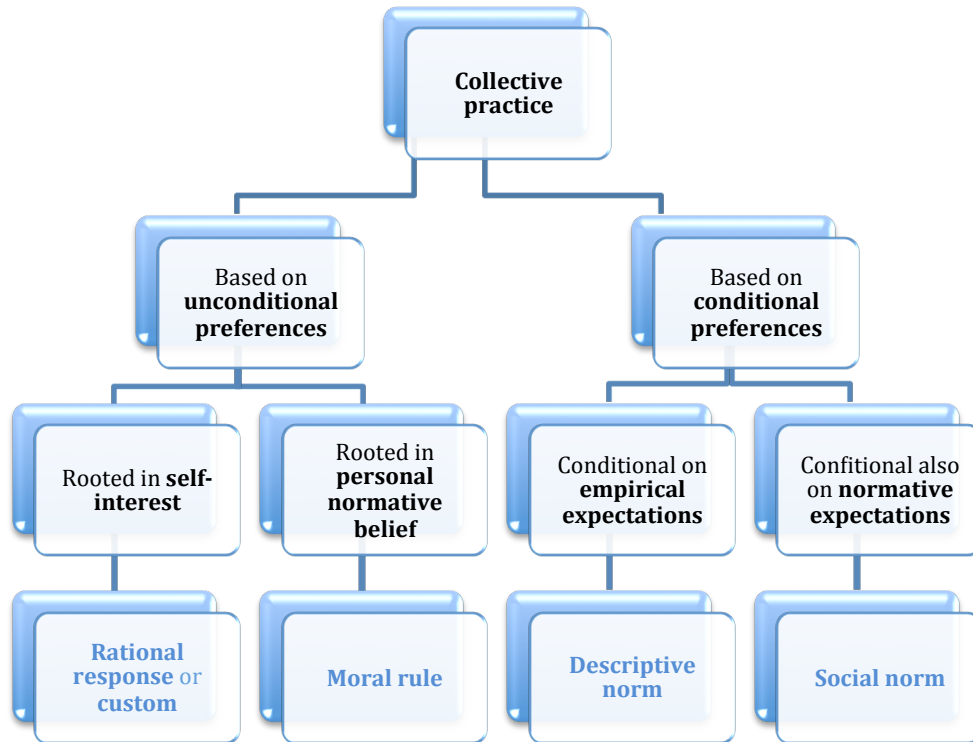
Collective practice

Based on unconditional preferences

Based on conditional preferences

Rooted in self-interest

Rooted in personal normative belief

Conditional on empirical expectations

Confitional also on normative expectations

Rational response or custom

Moral rule

Descriptive norm

Social norm